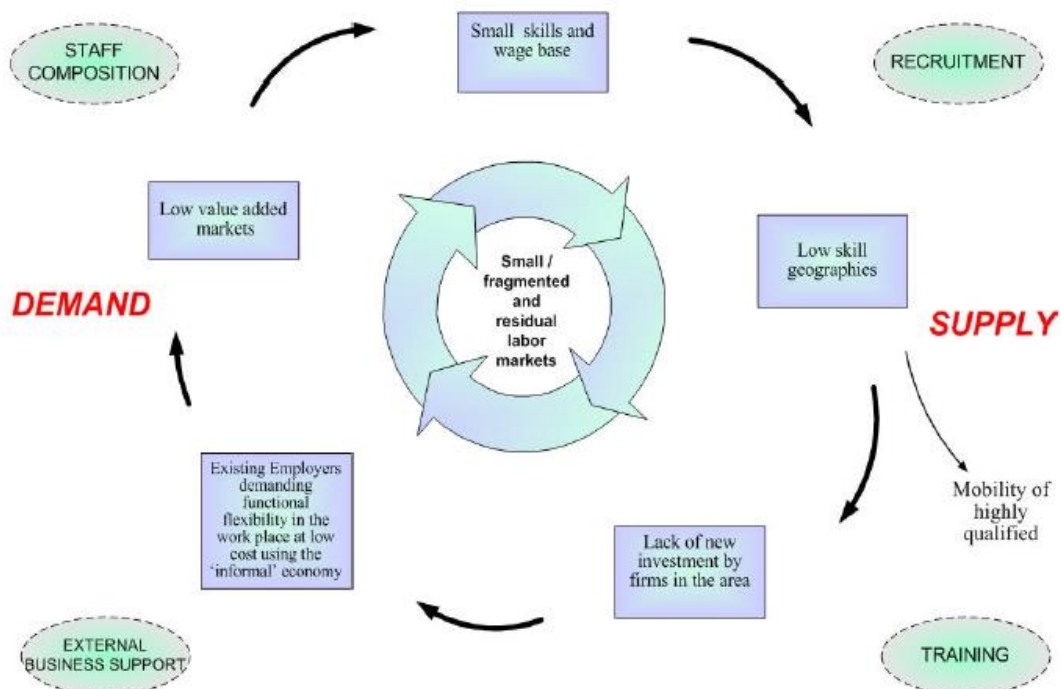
STAFF COMPOSITION

Small skills and wage base

RECRUITMENT

Low value added markets

Small / fragmented and residual labor markets

Low skill geographies

DEMAND

SUPPLY

Mobility of highly qualified

Existing Employers demanding functional flexibility in the work place at low cost using the 'informal' economy

Lack of new investment by firms in the area

EXTERNAL BUSINESS SUPPORT

TRAINING